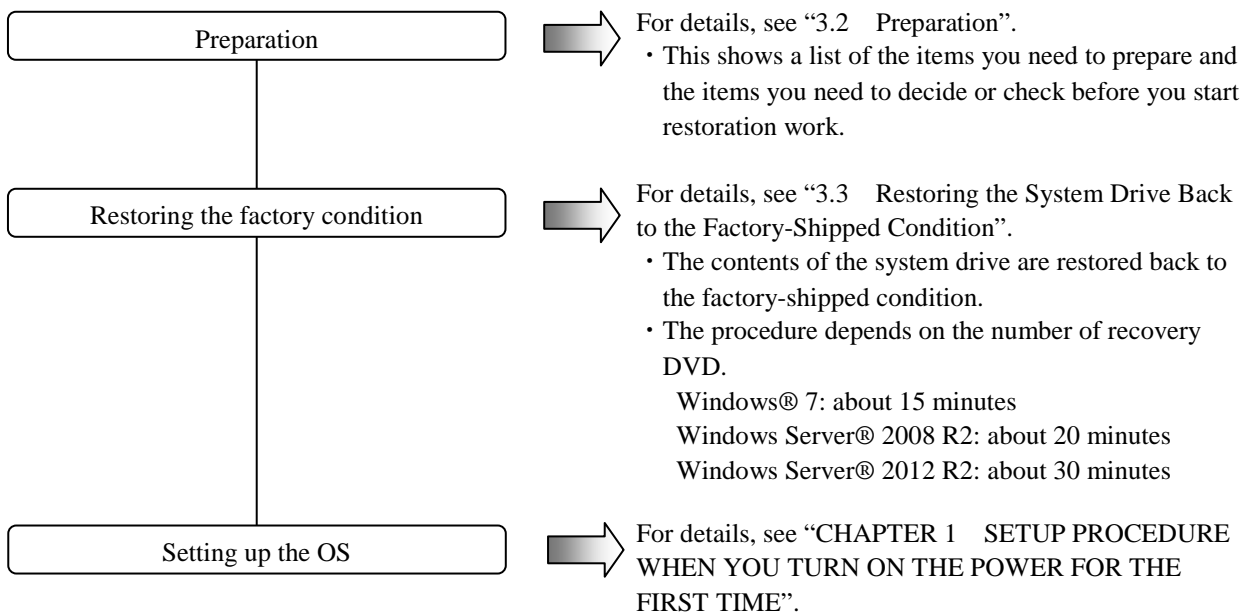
Preparation

For details, see “3.2　Preparation”.
・This shows a list of the items you need to prepare and the items you need to decide or check before you start restoration work.

Restoring the factory condition

For details, see “3.3　Restoring the System Drive Back to the Factory-Shipped Condition”.
・The contents of the system drive are restored back to the factory-shipped condition.
・The procedure depends on the number of recovery DVD.
Windows® 7: about 15 minutes
Windows Server® 2008 R2: about 20 minutes
Windows Server® 2012 R2: about 30 minutes

Setting up the OS

For details, see “CHAPTER 1　SETUP PROCEDURE WHEN YOU TURN ON THE POWER FOR THE FIRST TIME”.